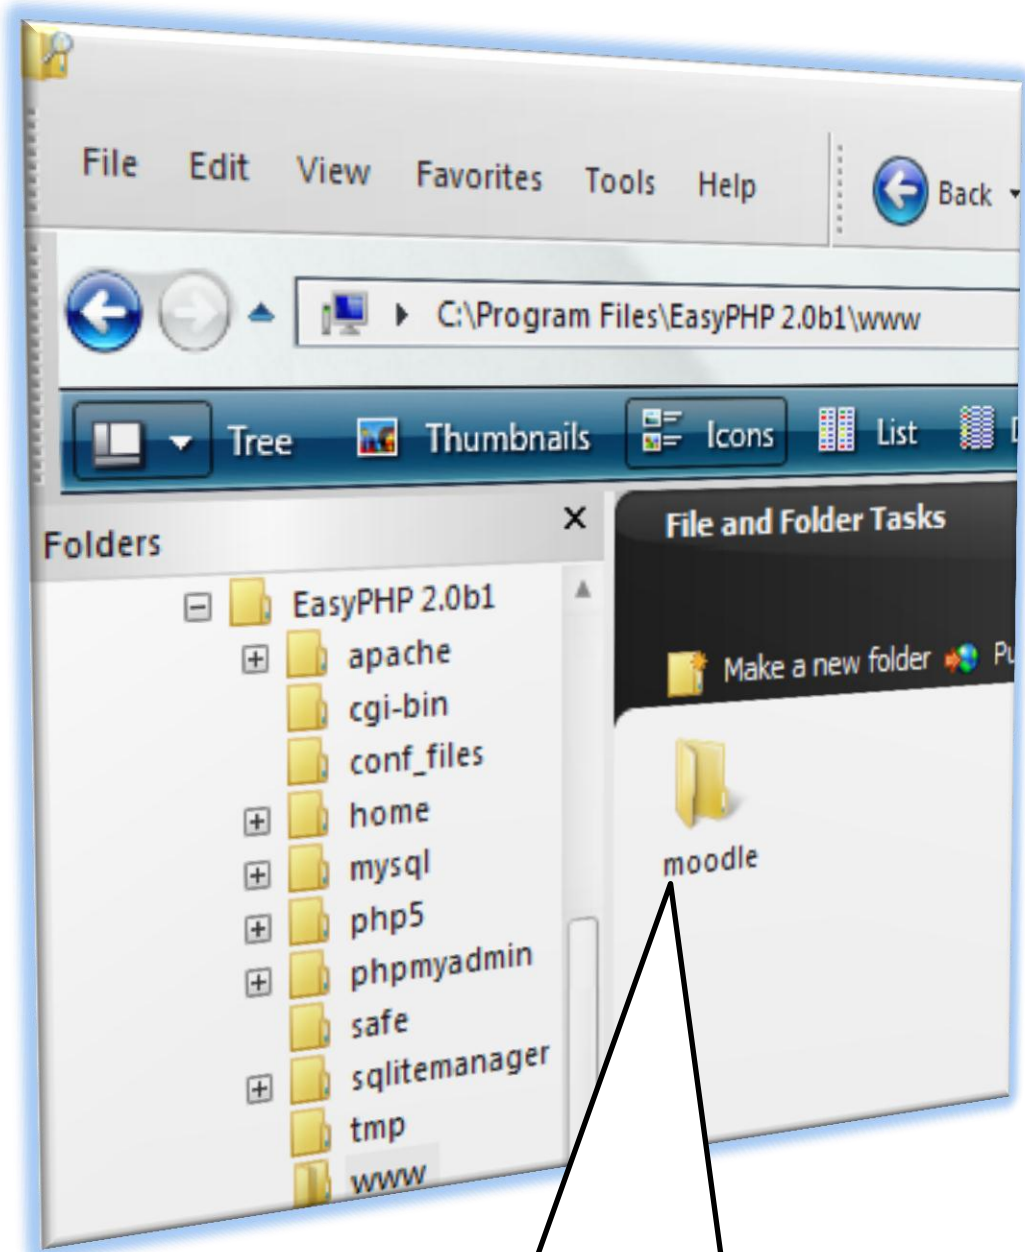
File Edit View Favorites Tools Help

Back

C:\Program Files\EasyPHP 2.0b1\www

Tree Thumbnails Icons List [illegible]

Folders

EasyPHP 2.0b1
apache
cgi-bin
conf_files
home
mysql
php5
phpmyadmin
safe
sqlitemanager
tmp
www

File and Folder Tasks

Make a new folder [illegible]

moodle